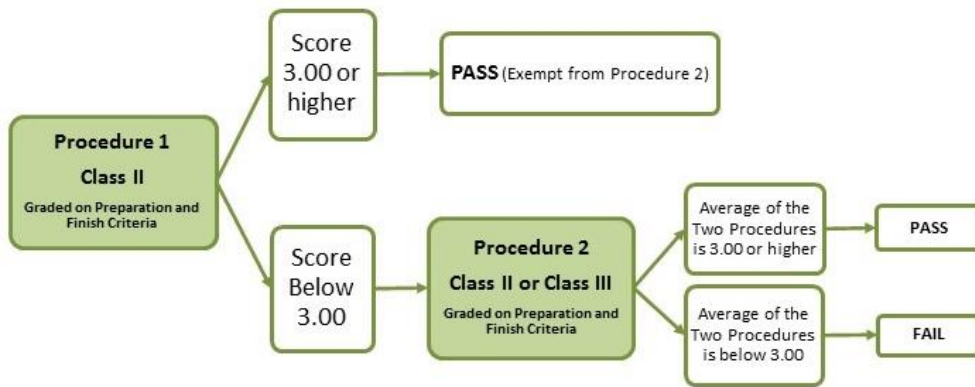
Procedure 1

Class II

Graded on Preparation and Finish Criteria

Score 3.00 or higher

PASS (Exempt from Procedure 2)

Score Below 3.00

Procedure 2

Class II or Class III

Graded on Preparation and Finish Criteria

Average of the Two Procedures is 3.00 or higher

PASS

Average of the Two Procedures is below 3.00

FAIL